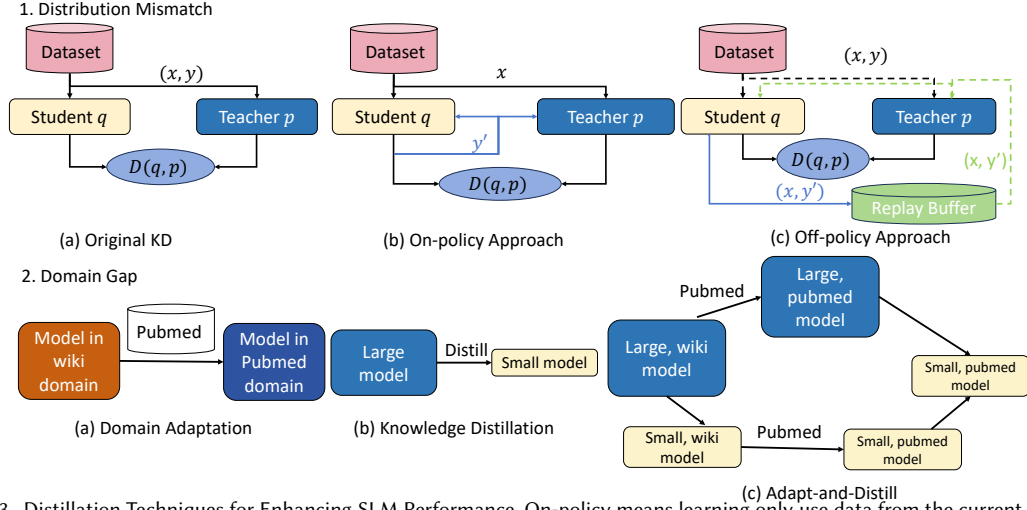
1. Distribution Mismatch

Dataset

$(x, y)$

Student $q$

Teacher $p$

$D(q, p)$

(a) Original KD

Dataset

$x$

Student $q$

Teacher $p$

$y'$

$D(q, p)$

(b) On-policy Approach

Dataset

$(x, y)$

Student $q$

Teacher $p$

$D(q, p)$

(x, y')

$(x, y')$

Replay Buffer

(c) Off-policy Approach

2. Domain Gap

Model in wiki domain

Pubmed

Model in Pubmed domain

(a) Domain Adaptation

Large model

Distill

Small model

(b) Knowledge Distillation

Pubmed

Large, pubmed model

Large, wiki model

Small, pubmed model

Small, wiki model

Pubmed

Small, pubmed model

(c) Adapt-and-Distill

3. Distillation Techniques for Enhancing SLM Performance. On-policy means learning only use data from the current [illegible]